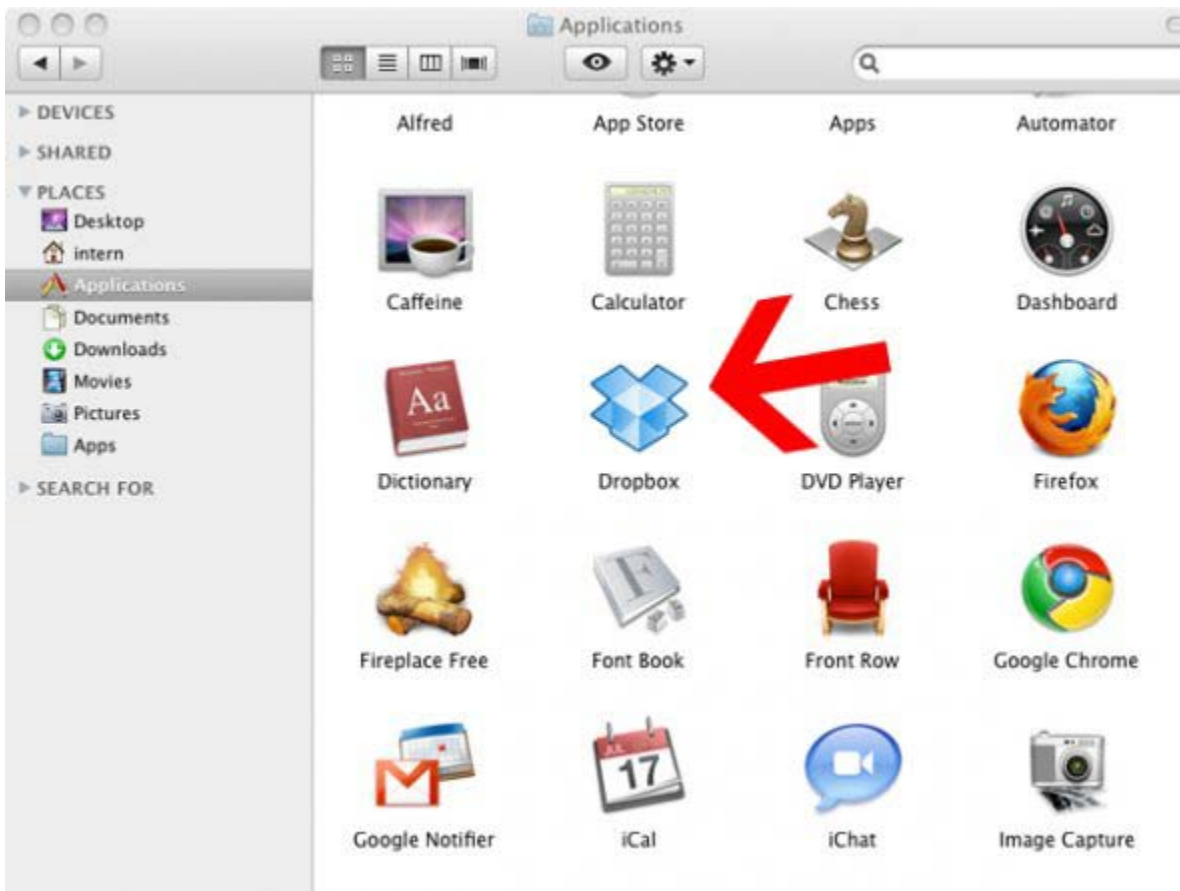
Applications

DEVICES
SHARED
PLACES
Desktop
intern
Applications
Documents
Downloads
Movies
Pictures
Apps
SEARCH FOR

Alfred
App Store
Apps
Automator
Caffeine
Calculator
Chess
Dashboard
Aa
Dictionary
Dropbox
DVD Player
Firefox
Fireplace Free
Font Book
Front Row
Google Chrome
Google Notifier
JUL
17
iCal
iChat
Image Capture